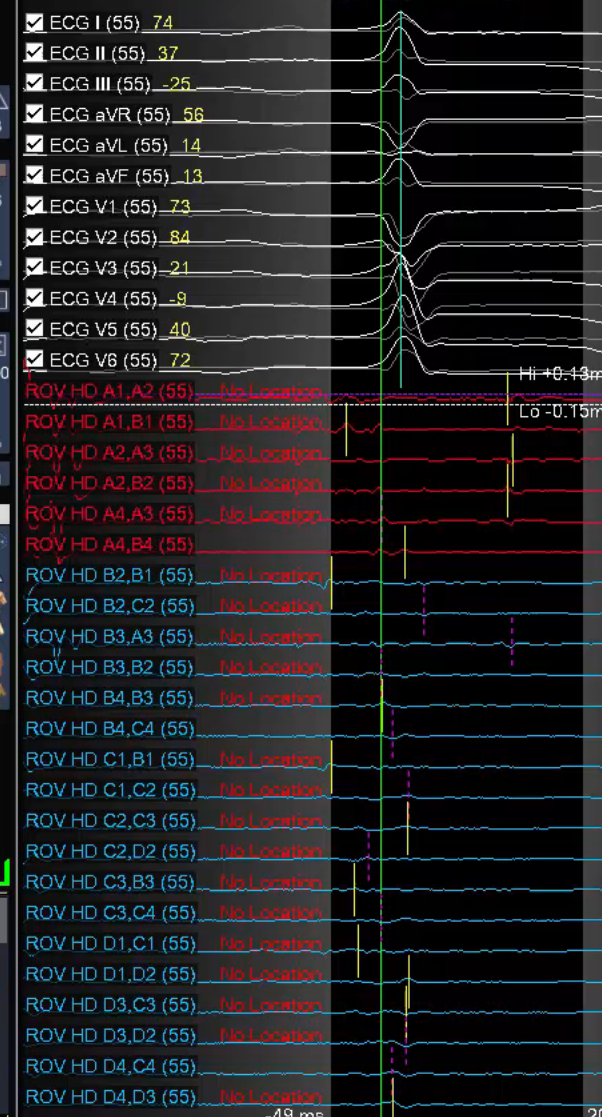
ECG I (55) 74
ECG II (55) 37
ECG III (55) -25
ECG aVR (55) 56
ECG aVL (55) 14
ECG aVF (55) 13
ECG V1 (55) 73
ECG V2 (55) 84
ECG V3 (55) 21
ECG V4 (55) -9
ECG V5 (55) 40
ECG V6 (55) 72
Hi +0.13m
ROV HD A1,A2 (55) No Location
Lo -0.15m
ROV HD A1,B1 (55) No Location
ROV HD A2,A3 (55) No Location
ROV HD A2,B2 (55) No Location
ROV HD A4,A3 (55) No Location
ROV HD A4,B4 (55)
ROV HD B2,B1 (55) No Location
ROV HD B2,C2 (55) No Location
ROV HD B3,A3 (55) No Location
ROV HD B3,B2 (55) No Location
ROV HD B4,B3 (55) No Location
ROV HD B4,C4 (55) No Location
ROV HD C1,B1 (55) No Location
ROV HD C1,C2 (55) No Location
ROV HD C2,C3 (55) No Location
ROV HD C2,D2 (55) No Location
ROV HD C3,B3 (55) No Location
ROV HD C3,C4 (55) No Location
ROV HD D1,C1 (55) No Location
ROV HD D1,D2 (55) No Location
ROV HD D3,C3 (55) No Location
ROV HD D3,D2 (55) No Location
ROV HD D4,C4 (55)
ROV HD D4,D3 (55) No Location
-49 ms
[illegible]